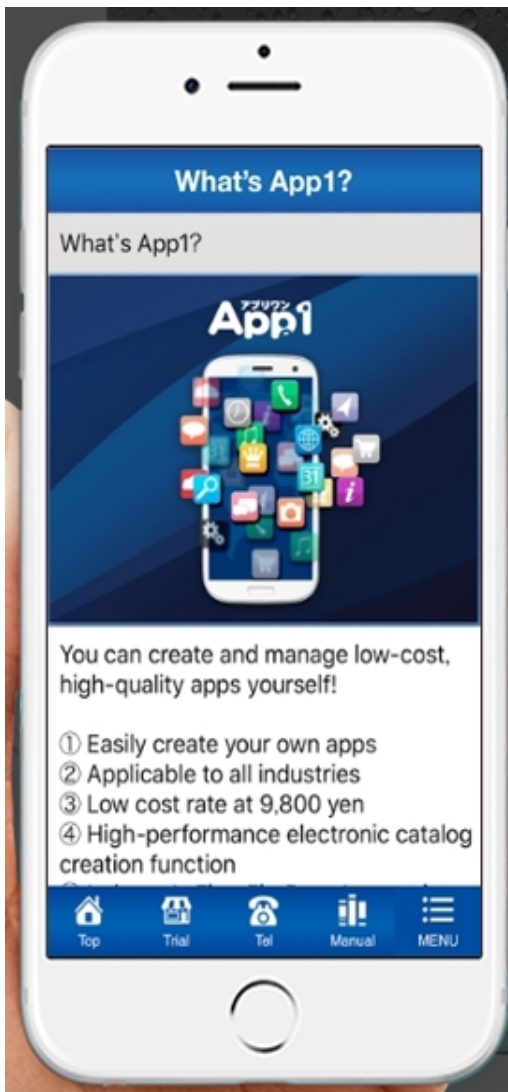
What's App1?

What's App1?

アプリワン
App1

You can create and manage low-cost, high-quality apps yourself!

① Easily create your own apps
② Applicable to all industries
③ Low cost rate at 9,800 yen
④ High-performance electronic catalog creation function
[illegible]

Top
Trial
Tel
Manual
MENU